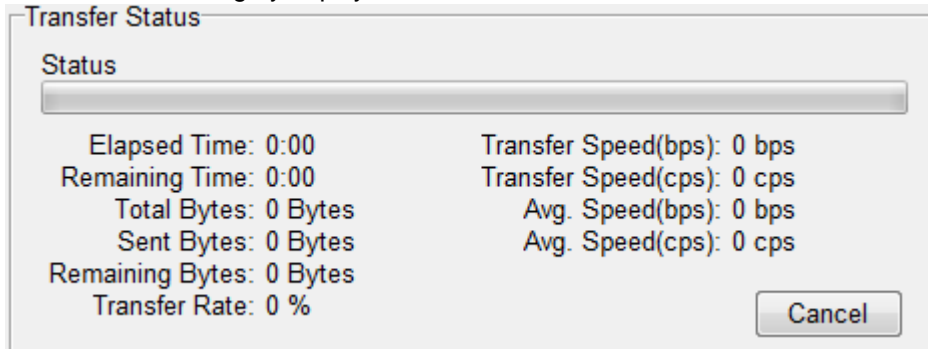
Transfer Status

Status

Elapsed Time: 0:00
Remaining Time: 0:00
Total Bytes: 0 Bytes
Sent Bytes: 0 Bytes
Remaining Bytes: 0 Bytes
Transfer Rate: 0 %

Transfer Speed(bps): 0 bps
Transfer Speed(cps): 0 cps
Avg. Speed(bps): 0 bps
Avg. Speed(cps): 0 cps

Cancel